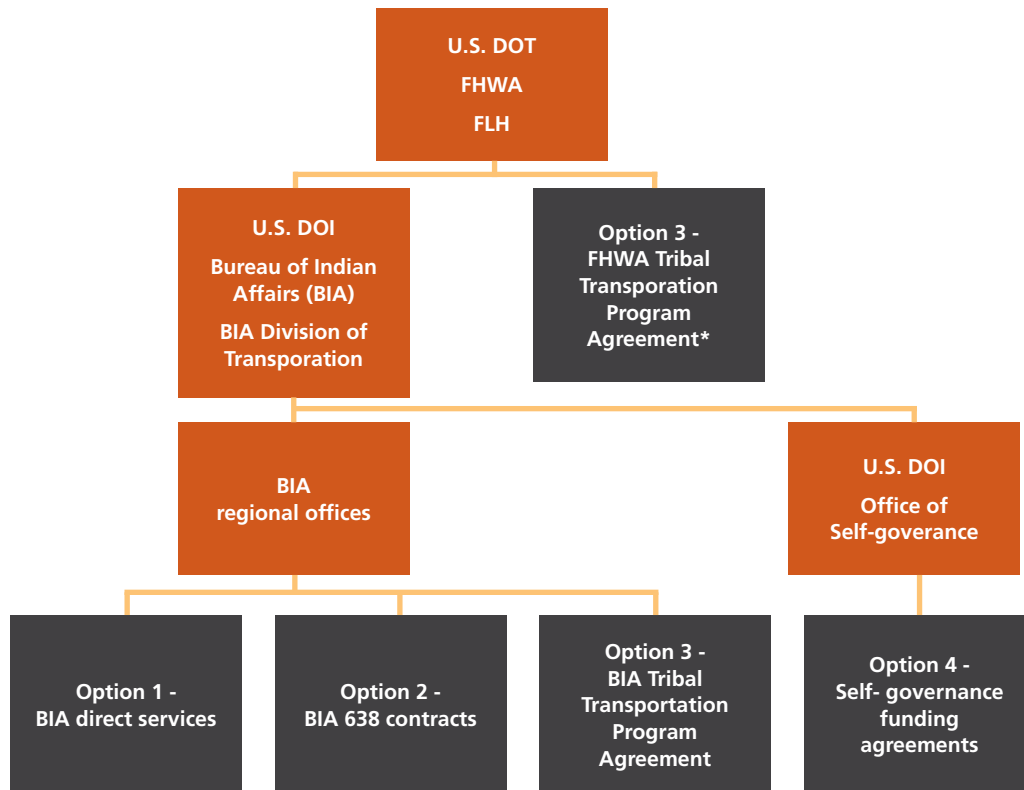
U.S. DOT
FHWA
FLH

U.S. DOI
Bureau of Indian Affairs (BIA)
BIA Division of Transporation

Option 3 - FHWA Tribal Transporation Program Agreement*

BIA regional offices

U.S. DOI
Office of Self-goverance

Option 1 - BIA direct services

Option 2 - BIA 638 contracts

Option 3 - BIA Tribal Transportation Program Agreement

Option 4 - Self- governance funding agreements